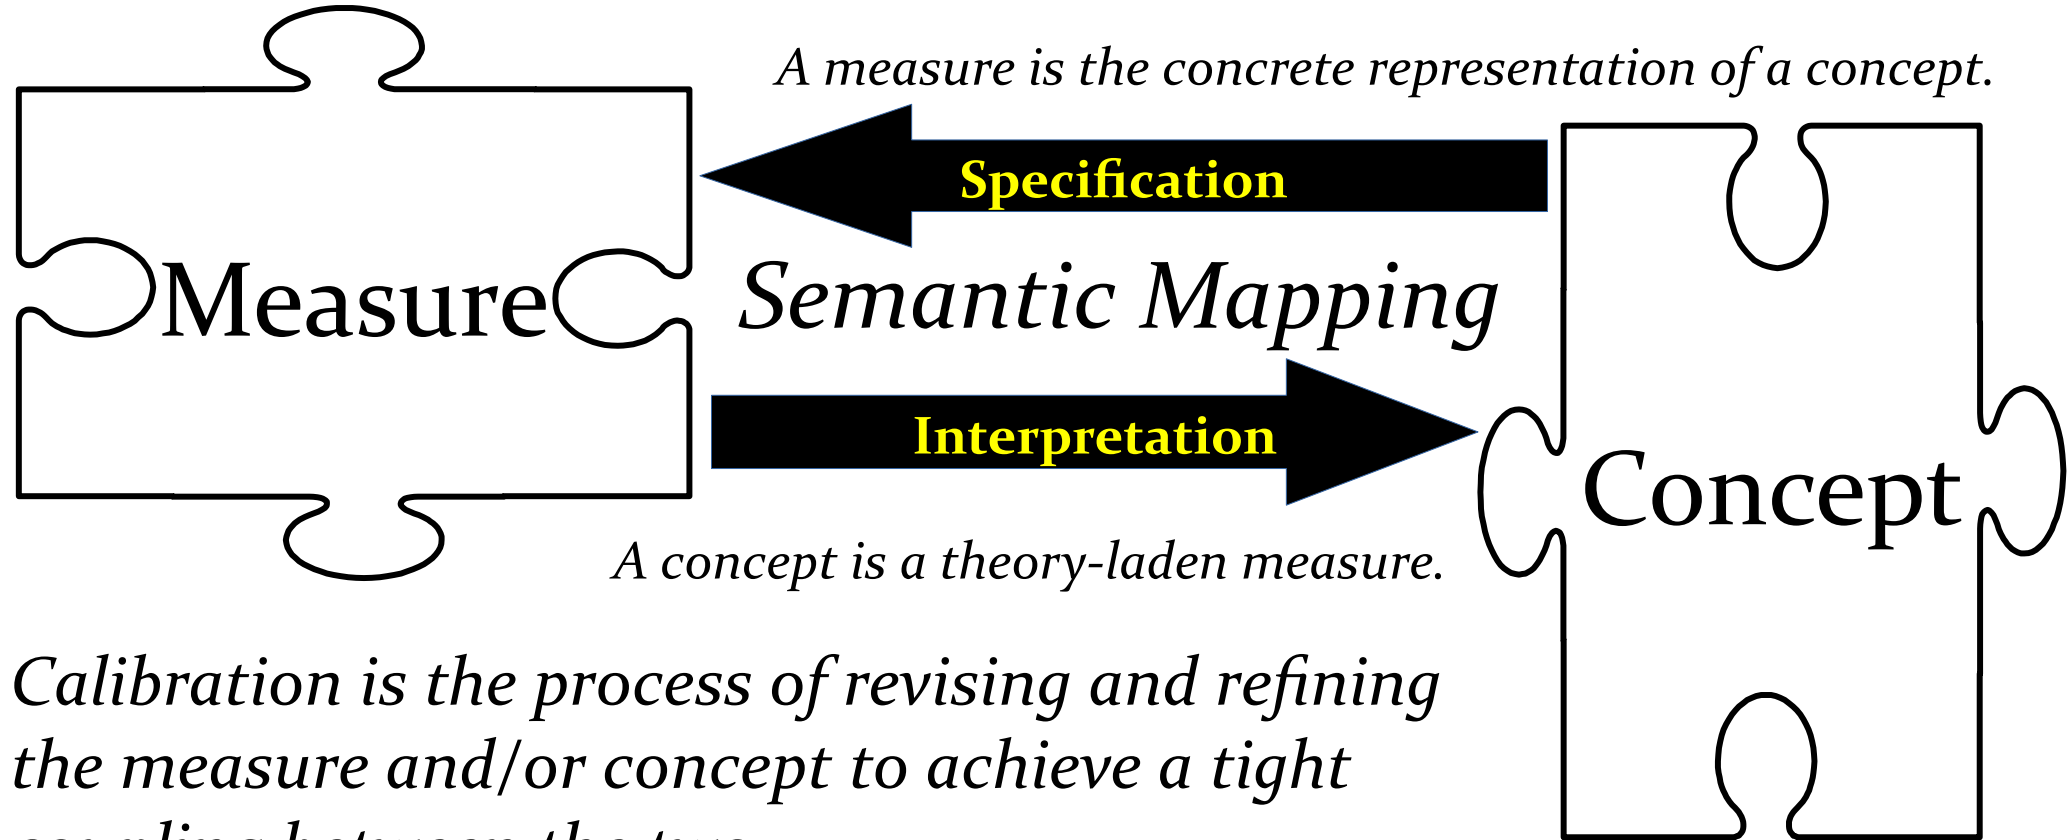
A measure is the concrete representation of a concept.

Specification

Measure

Semantic Mapping

Interpretation

Concept

A concept is a theory-laden measure.

Calibration is the process of revising and refining the measure and/or concept to achieve a tight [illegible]